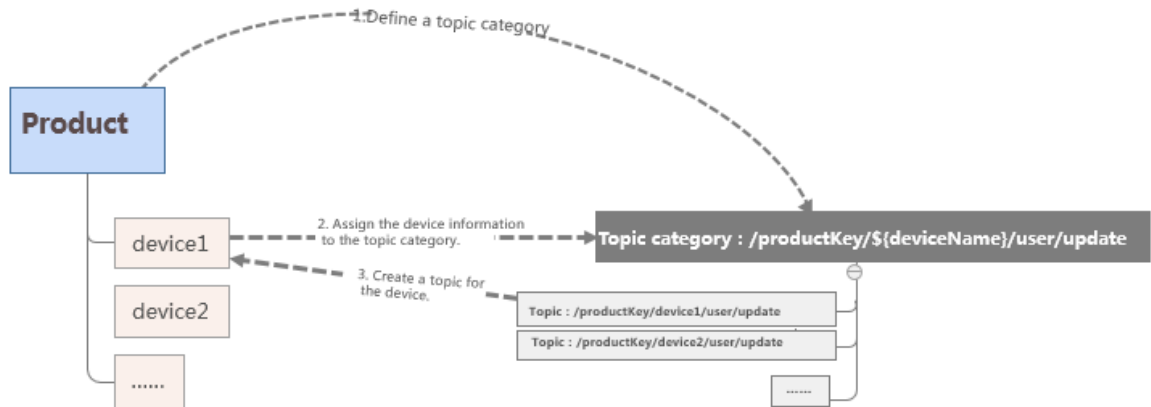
1.Define a topic category

Product

device1

device2

......

2. Assign the device information to the topic category.

3. Create a topic for the device.

Topic category : /productKey/${deviceName}/user/update

Topic : /productKey/device1/user/update

Topic : /productKey/device2/user/update

......